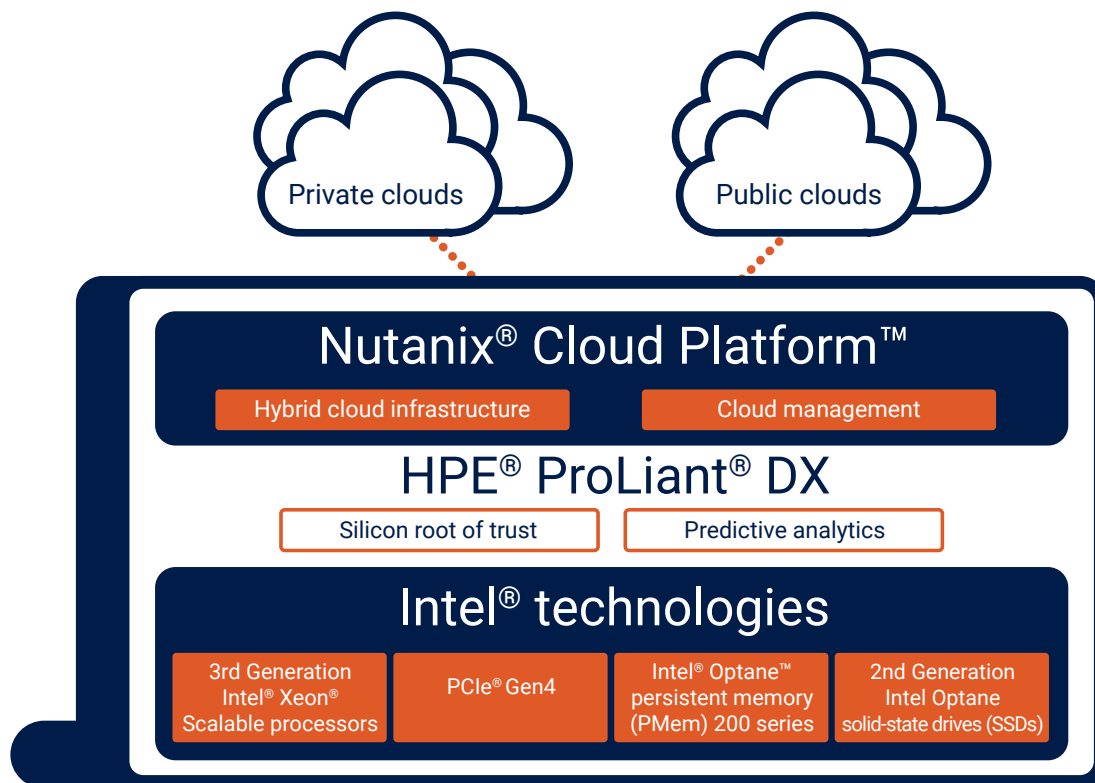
Private clouds

Public clouds

Nutanix® Cloud Platform™

Hybrid cloud infrastructure

Cloud management

HPE® ProLiant® DX

Silicon root of trust

Predictive analytics

Intel® technologies

3rd Generation Intel® Xeon® Scalable processors

PCIe® Gen4

Intel® Optane™ persistent memory (PMem) 200 series

2nd Generation Intel Optane solid-state drives (SSDs)